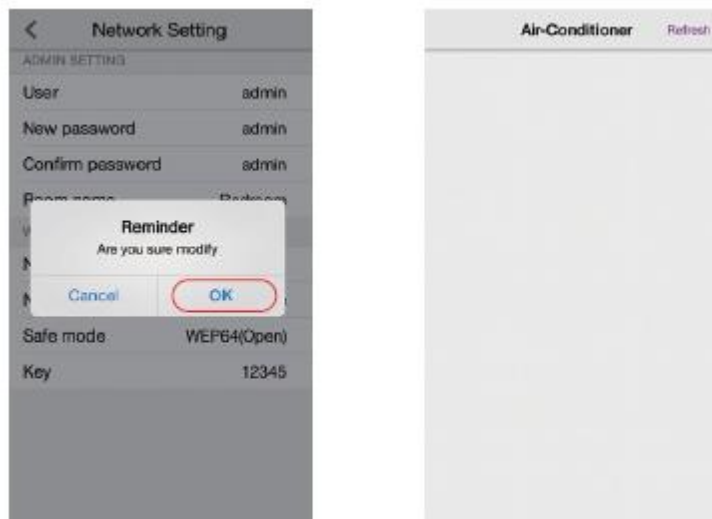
<
Network Setting
ADMIN SETTING
User admin
New password admin
Confirm password admin
Room name Bedroom
W
N
N
Reminder
Are you sure modify
Cancel
OK
Safe mode WEP64(Open)
Key 12345

Air-Conditioner
Refresh